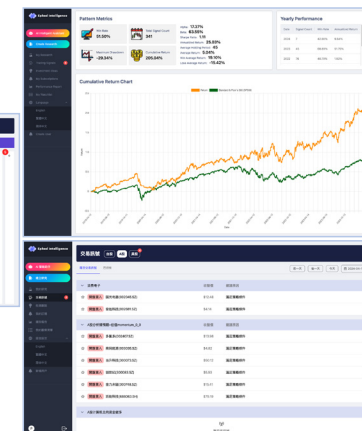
Pattern Metrics

Win Rate
56.86%

Total Signal Count
341

Maximum Drawdown
-29.34%

Cumulative Return
205.54%

Alpha 17.37%
Beta 83.55%
Sharpe Ratio 1.11
Annualized Return 35.59%
Average Holding Days 45
Average Return 3.04%
Win Average Return 18.10%
Loss Average Return -15.42%

Yearly Performance

Cumulative Return Chart

Return
Date

交易訊號